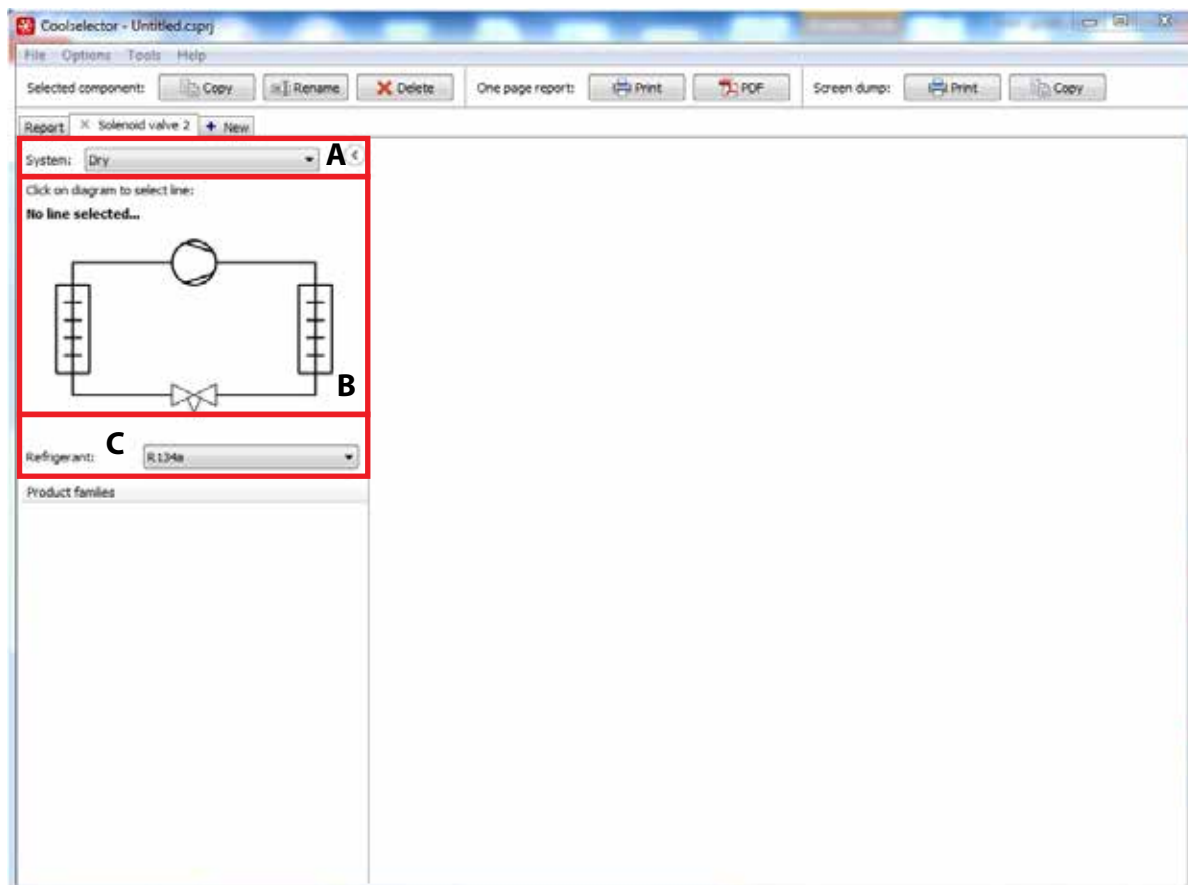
Coolselector - Untitled.csprj

File Options Tools Help

Selected component: Copy Rename Delete One page report: Print PDF Screen dump: Print Copy

Report × Solenoid valve 2 + New

System: Dry A

Click on diagram to select line:

No line selected...

B

C

Refrigerant: R134a

Product families